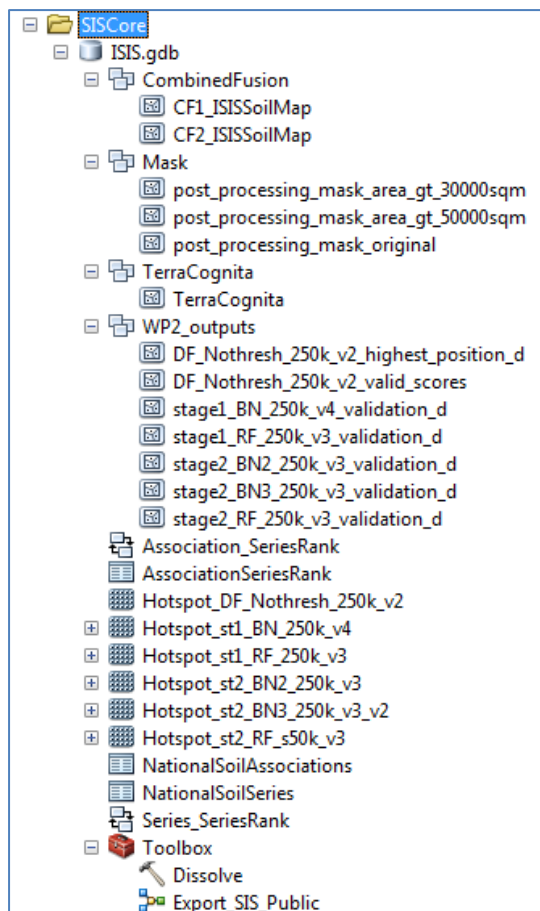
SISCore
ISIS.gdb
CombinedFusion
CF1_ISISSoilMap
CF2_ISISSoilMap
Mask
post_processing_mask_area_gt_30000sqm
post_processing_mask_area_gt_50000sqm
post_processing_mask_original
TerraCognita
TerraCognita
WP2_outputs
DF_Nothresh_250k_v2_highest_position_d
DF_Nothresh_250k_v2_valid_scores
stage1_BN_250k_v4_validation_d
stage1_RF_250k_v3_validation_d
stage2_BN2_250k_v3_validation_d
stage2_BN3_250k_v3_validation_d
stage2_RF_250k_v3_validation_d
Association_SeriesRank
AssociationSeriesRank
Hotspot_DF_Nothresh_250k_v2
Hotspot_st1_BN_250k_v4
Hotspot_st1_RF_250k_v3
Hotspot_st2_BN2_250k_v3
Hotspot_st2_BN3_250k_v3_v2
Hotspot_st2_RF_s50k_v3
NationalSoilAssociations
NationalSoilSeries
Series_SeriesRank
Toolbox
Dissolve
Export_SIS_Public